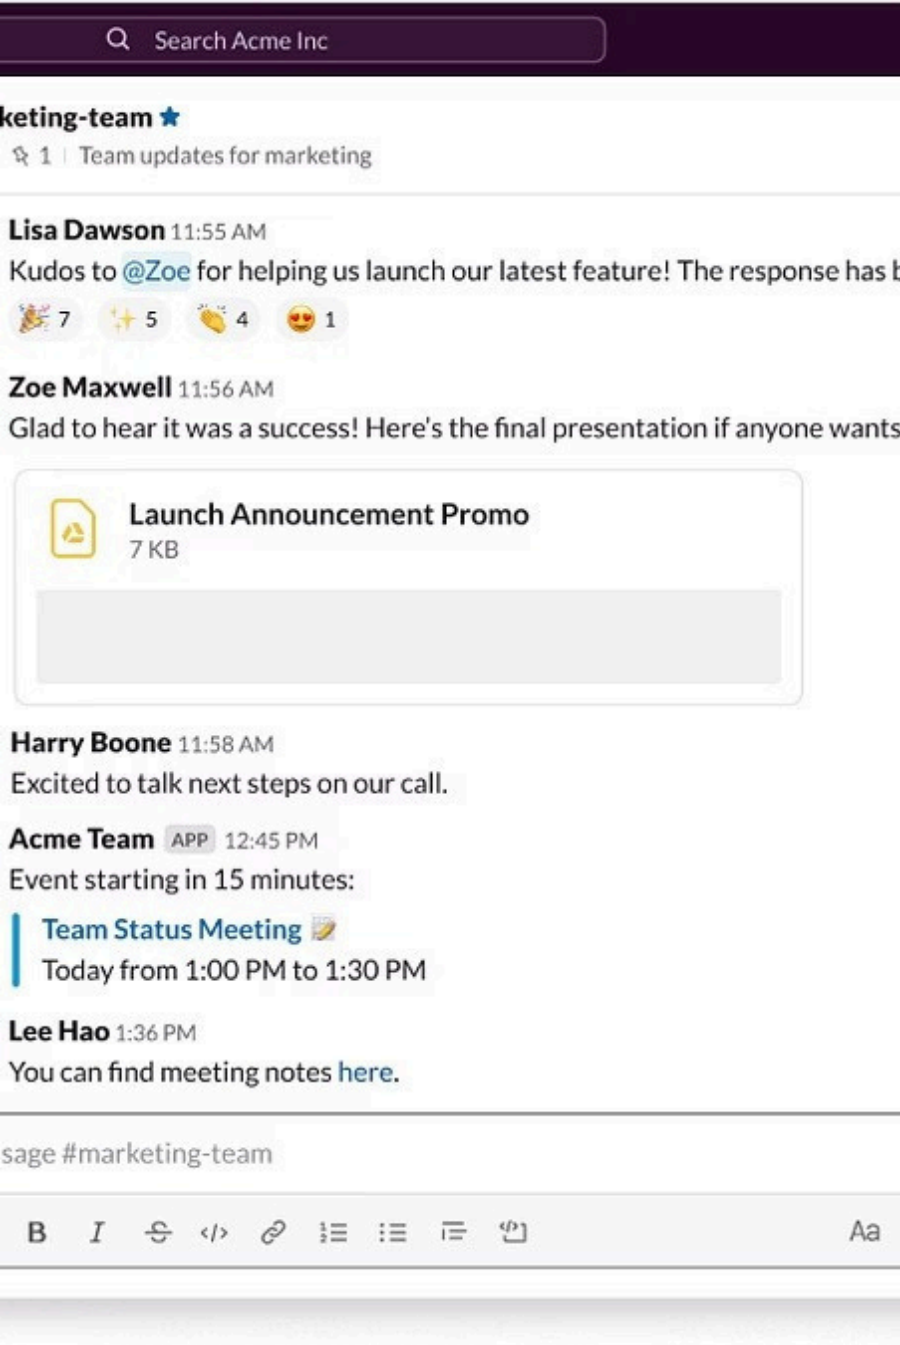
Search Acme Inc

keting-team

1 | Team updates for marketing

Lisa Dawson 11:55 AM

Kudos to @Zoe for helping us launch our latest feature! The response has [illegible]

🎉 7 ✨ 5 👏 4 😍 1

Zoe Maxwell 11:56 AM

Glad to hear it was a success! Here's the final presentation if anyone wants

Launch Announcement Promo

7 KB

Harry Boone 11:58 AM

Excited to talk next steps on our call.

Acme Team APP 12:45 PM

Event starting in 15 minutes:

Team Status Meeting 📝

Today from 1:00 PM to 1:30 PM

Lee Hao 1:36 PM

You can find meeting notes here.

sage #marketing-team

B I Aa